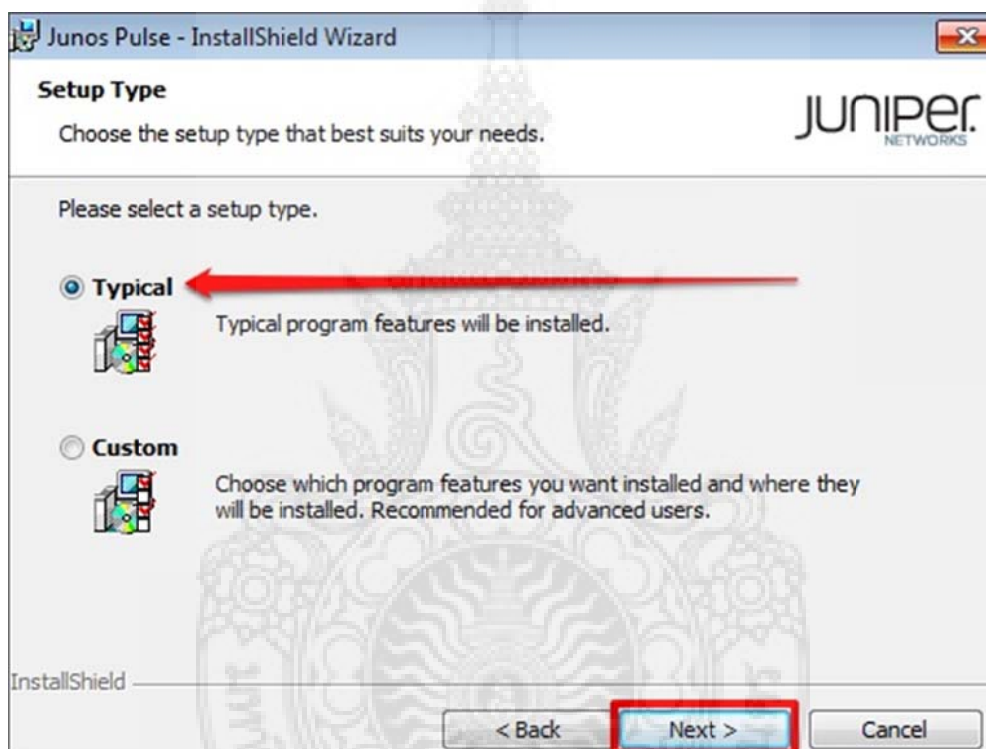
Junos Pulse - InstallShield Wizard

Setup Type

Choose the setup type that best suits your needs.

JUNIPER NETWORKS

Please select a setup type.

Typical

Typical program features will be installed.

Custom

Choose which program features you want installed and where they will be installed. Recommended for advanced users.

InstallShield

< Back

Next >

Cancel